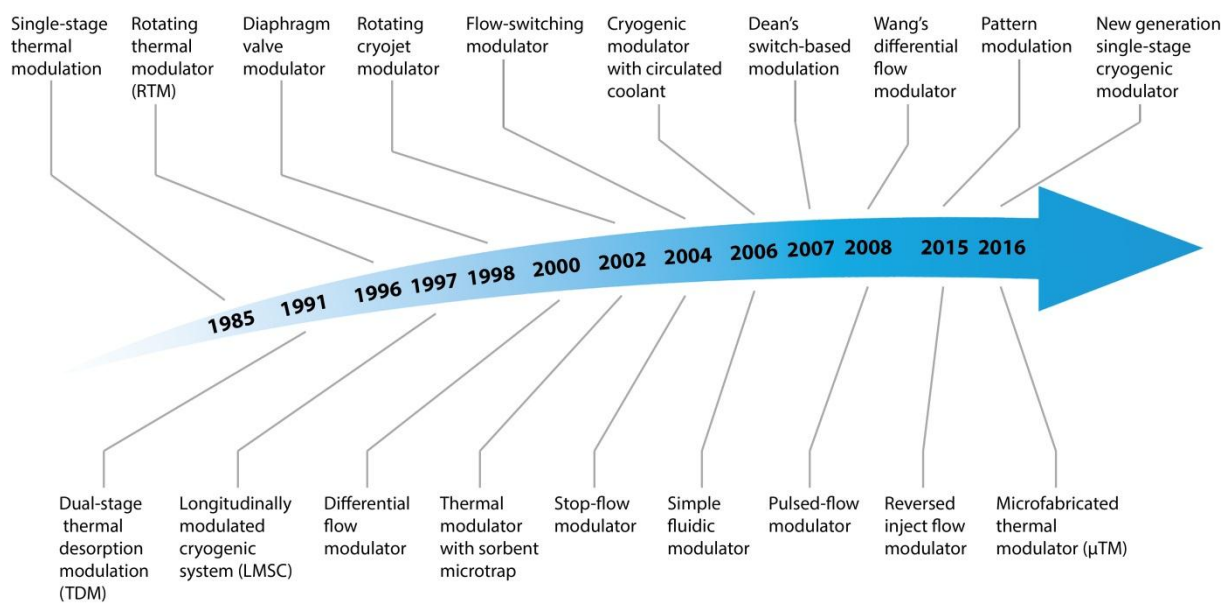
Single-stage thermal modulation

Rotating thermal modulator (RTM)

Diaphragm valve modulator

Rotating cryojet modulator

Flow-switching modulator

Cryogenic modulator with circulated coolant

Dean's switch-based modulation

Wang's differential flow modulator

Pattern modulation

New generation single-stage cryogenic modulator

1985 1991 1996 1997 1998 2000 2002 2004 2006 2007 2008 2015 2016

Dual-stage thermal desorption modulation (TDM)

Longitudinally modulated cryogenic system (LMSC)

Differential flow modulator

Thermal modulator with sorbent microtrap

Stop-flow modulator

Simple fluidic modulator

Pulsed-flow modulator

Reversed inject flow modulator

Microfabricated thermal modulator (μTM)